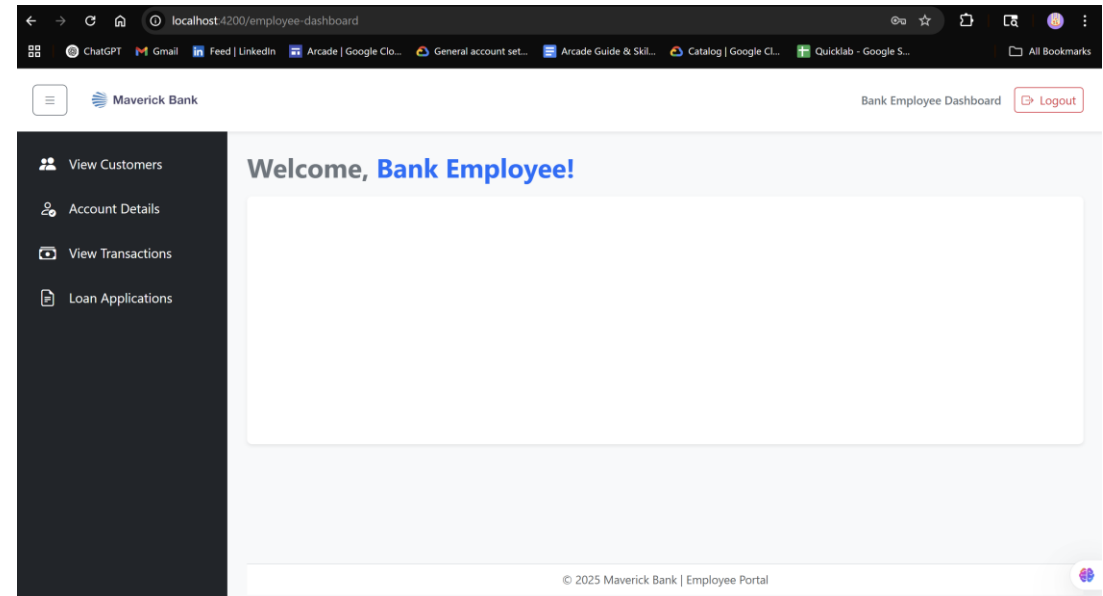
localhost:4200/employee-dashboard

ChatGPT Gmail Feed | LinkedIn Arcade | Google Clo... General account set... Arcade Guide & Skil... Catalog | Google Cl... Quicklab - Google S... All Bookmarks

Maverick Bank

Bank Employee Dashboard Logout

View Customers

Account Details

View Transactions

Loan Applications

Welcome, Bank Employee!

© 2025 Maverick Bank | Employee Portal